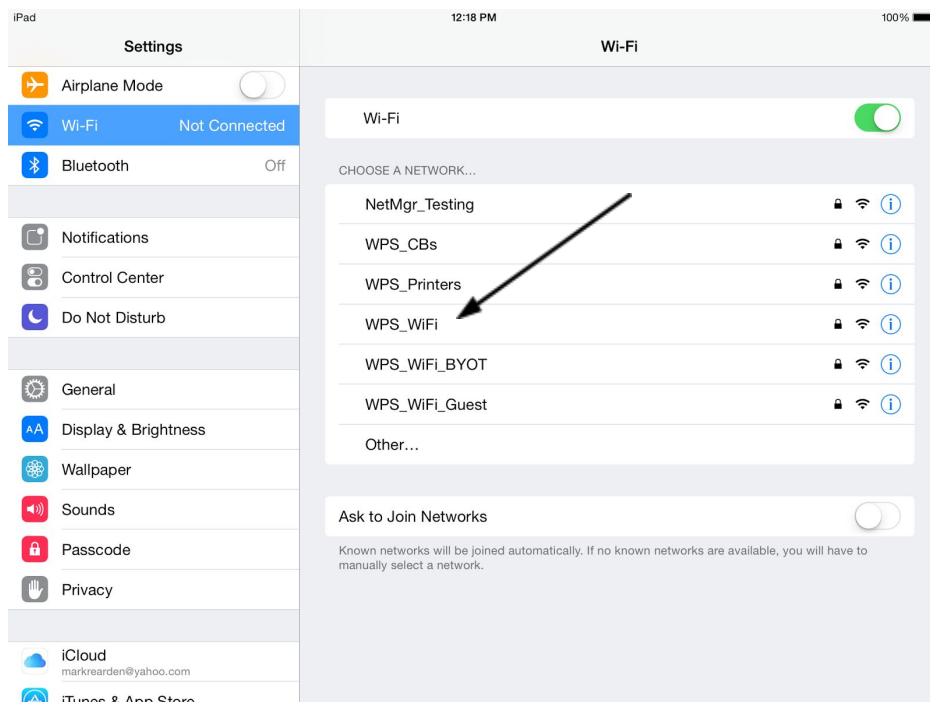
iPad
12:18 PM
100%

Settings

Airplane Mode
Wi-Fi Not Connected
Bluetooth Off

Notifications
Control Center
Do Not Disturb

General
Display & Brightness
Wallpaper
Sounds
Passcode
Privacy

iCloud
markrearden@yahoo.com
iTunes & App Store

Wi-Fi

Wi-Fi

CHOOSE A NETWORK...
NetMgr_Testing
WPS_CBs
WPS_Printers
WPS_WiFi
WPS_WiFi_BYOT
WPS_WiFi_Guest
Other...

Ask to Join Networks

Known networks will be joined automatically. If no known networks are available, you will have to manually select a network.